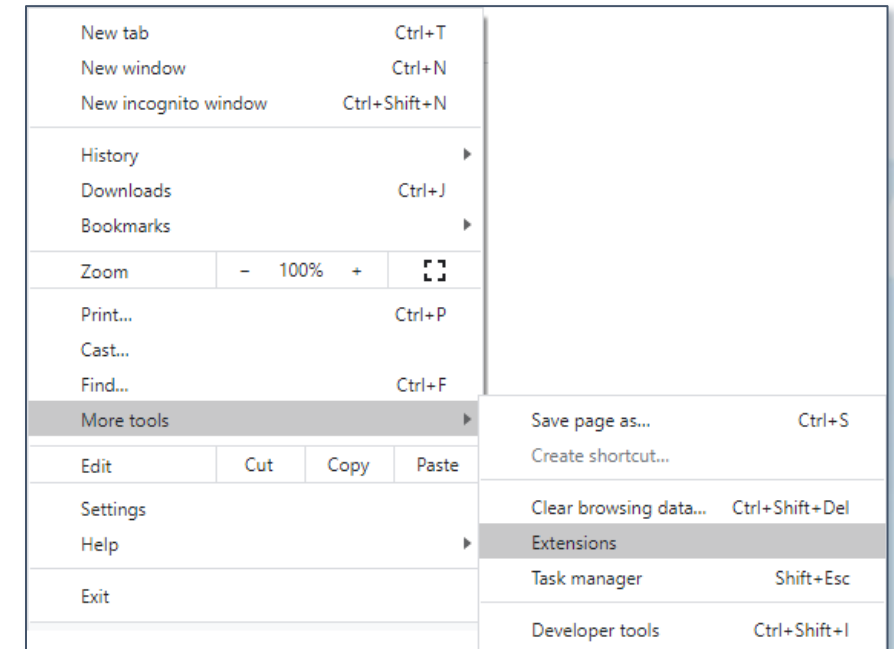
New tab Ctrl+T
New window Ctrl+N
New incognito window Ctrl+Shift+N

History
Downloads Ctrl+J
Bookmarks

Zoom – 100% +

Print... Ctrl+P
Cast...
Find... Ctrl+F
More tools

Edit Cut Copy Paste

Settings
Help

Exit

Save page as... Ctrl+S
Create shortcut...

Clear browsing data... Ctrl+Shift+Del
Extensions
Task manager Shift+Esc

Developer tools Ctrl+Shift+I